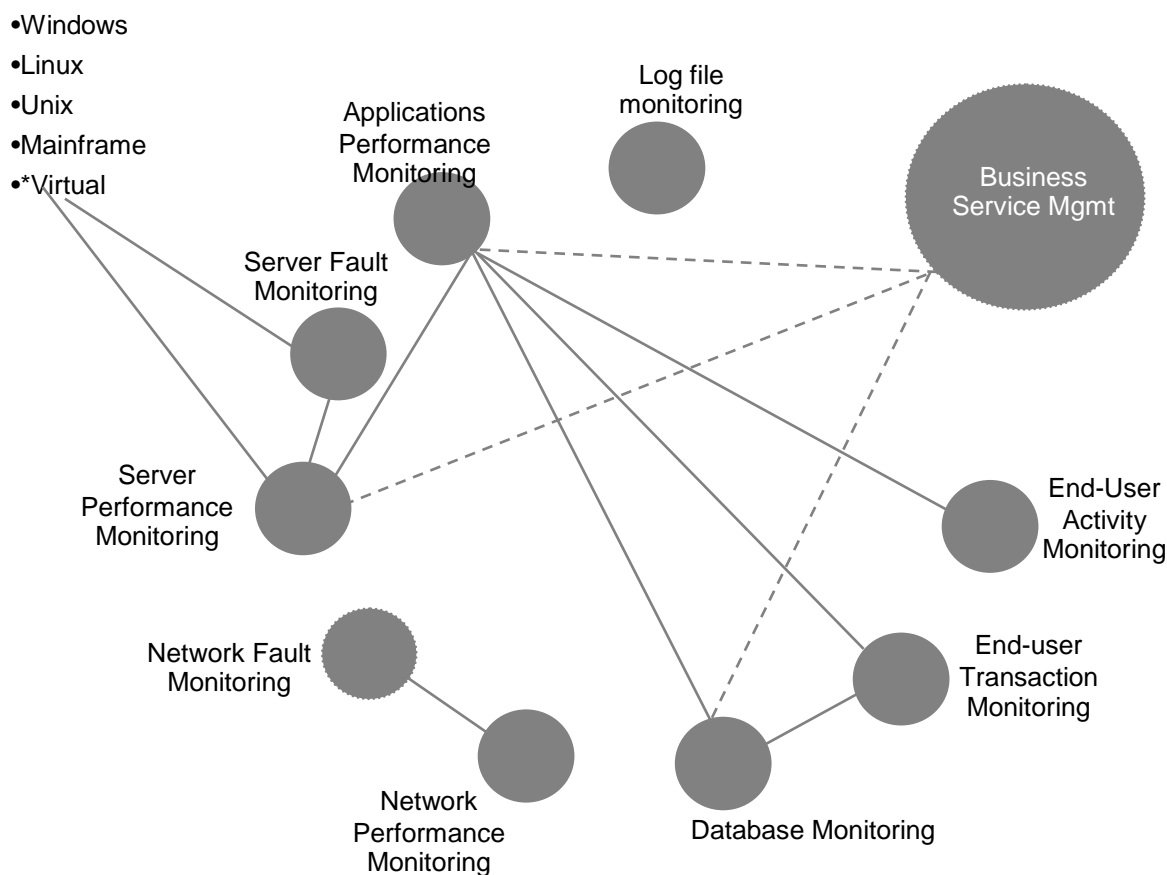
•Windows
•Linux
•Unix
•Mainframe
•*Virtual

Log file monitoring

Applications Performance Monitoring

Business Service Mgmt

Server Fault Monitoring

Server Performance Monitoring

End-User Activity Monitoring

Network Fault Monitoring

End-user Transaction Monitoring

Network Performance Monitoring

Database Monitoring